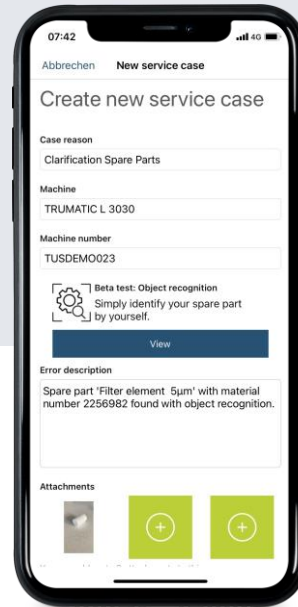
07:42
4G

Abbrechen New service case

Create new service case

Case reason
Clarification Spare Parts

Machine
TRUMATIC L 3030

Machine number
TUSDEMO023

Beta test: Object recognition
Simply identify your spare part by yourself.

View

Error description
Spare part 'Filter element 5µm' with material number 2256982 found with object recognition.

Attachments

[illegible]